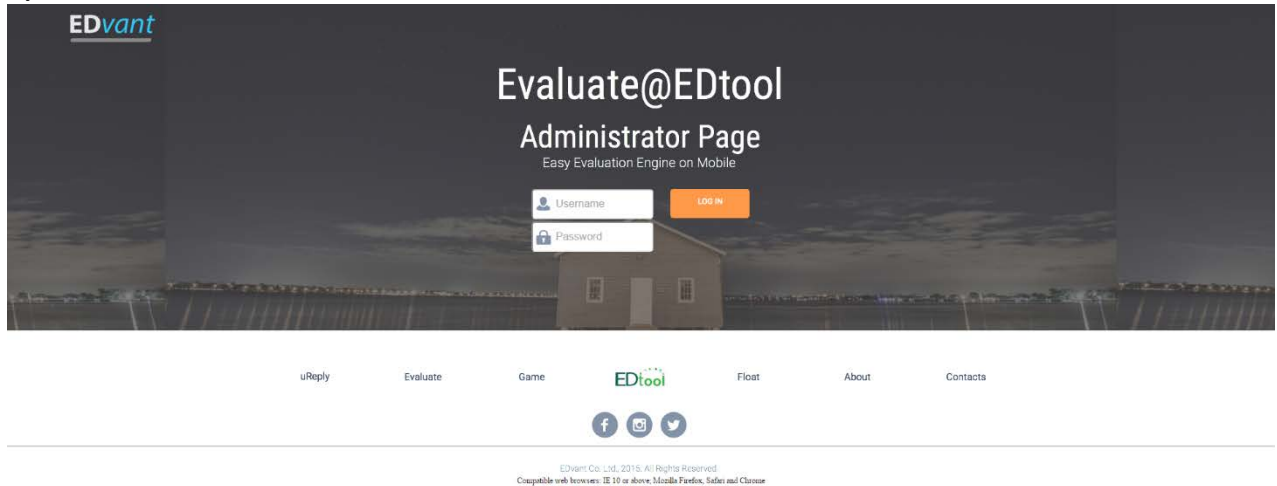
EDvant

Evaluate@EDtool

Administrator Page

Easy Evaluation Engine on Mobile

Username

Password

LOG IN

uReply Evaluate Game EDtool Float About Contacts

EDvant Co. Ltd, 2015. All Rights Reserved.
Compatible web browsers: IE 10 or above, Mozilla Firefox, Safari and Chrome